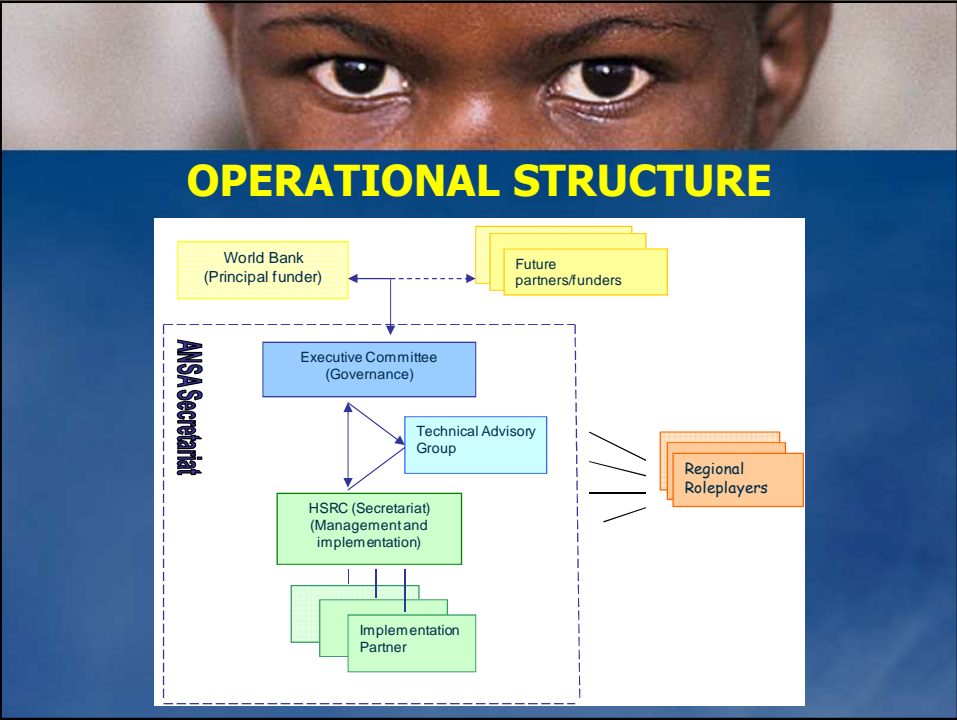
OPERATIONAL STRUCTURE

World Bank
(Principal funder)

Future
partners/funders

ANSA Secretariat

Executive Committee
(Governance)

Technical Advisory
Group

Regional
Roleplayers

HSRC (Secretariat)
(Management and
implementation)

Implementation
Partner